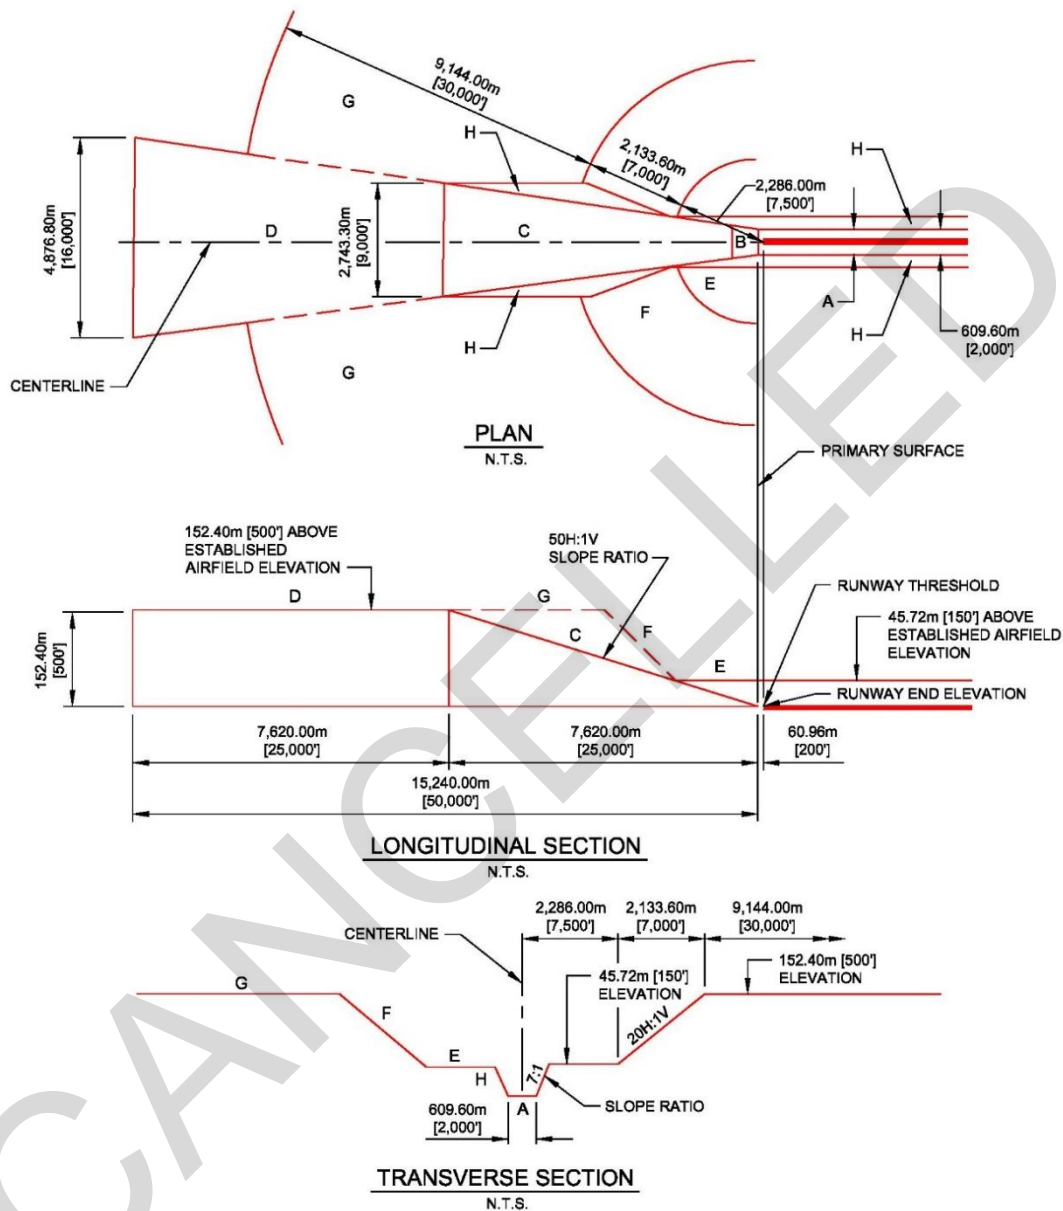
9,144.00m
[30,000']

G

H

2,133.60m
[7,000']

2,286.00m
[7,500']

H

4,876.80m
[16,000']

2,743.30m
[9,000']

D

C

B

E

A

H

609.60m
[2,000']

F

H

G

CENTERLINE

PLAN
N.T.S.

PRIMARY SURFACE

152.40m [500'] ABOVE ESTABLISHED AIRFIELD ELEVATION

50H:1V
SLOPE RATIO

RUNWAY THRESHOLD

D

G

152.40m
[500']

C

F

45.72m [150'] ABOVE ESTABLISHED AIRFIELD ELEVATION

E

RUNWAY END ELEVATION

7,620.00m
[25,000']

7,620.00m
[25,000']

60.96m
[200']

15,240.00m
[50,000']

LONGITUDINAL SECTION
N.T.S.

2,286.00m
[7,500']

2,133.60m
[7,000']

9,144.00m
[30,000']

CENTERLINE

G

45.72m [150']
ELEVATION

152.40m [500']
ELEVATION

F

20H:1V

E

7:1

H

609.60m
[2,000']

A

SLOPE RATIO

TRANSVERSE SECTION
N.T.S.

CANCELLED